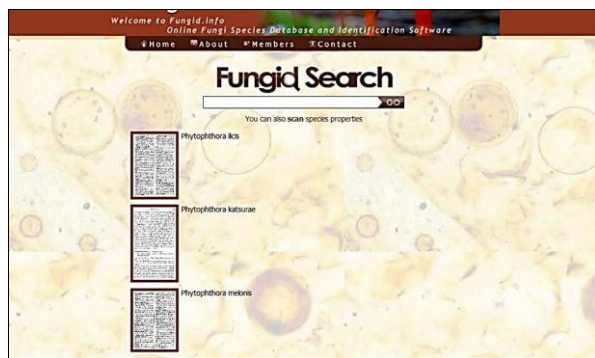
Welcome to Fungid.info
Online Fungi Species Database and Identification Software

Home About Members Contact

Fungid Search

GO

You can also scan species properties

Phytophthora ilcis

Phytophthora katsurae

Phytophthora melonis